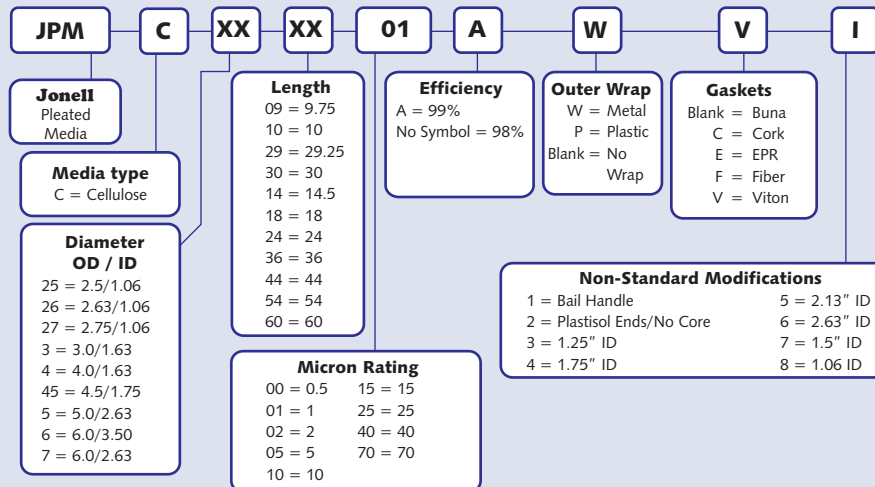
JPM C XX XX 01 A W V I

Jonell
Pleated
Media

Media type
C = Cellulose

Diameter
OD / ID
25 = 2.5/1.06
26 = 2.63/1.06
27 = 2.75/1.06
3 = 3.0/1.63
4 = 4.0/1.63
45 = 4.5/1.75
5 = 5.0/2.63
6 = 6.0/3.50
7 = 6.0/2.63

Length
09 = 9.75
10 = 10
29 = 29.25
30 = 30
14 = 14.5
18 = 18
24 = 24
36 = 36
44 = 44
54 = 54
60 = 60

Micron Rating
00 = 0.5
01 = 1
02 = 2
05 = 5
10 = 10
15 = 15
25 = 25
40 = 40
70 = 70

Efficiency
A = 99%
No Symbol = 98%

Outer Wrap
W = Metal
P = Plastic
Blank = No Wrap

Gaskets
Blank = Buna
C = Cork
E = EPR
F = Fiber
V = Viton

Non-Standard Modifications
1 = Bail Handle
2 = Plastisol Ends/No Core
3 = 1.25″ ID
4 = 1.75″ ID
5 = 2.13″ ID
6 = 2.63″ ID
7 = 1.5″ ID
8 = 1.06 ID